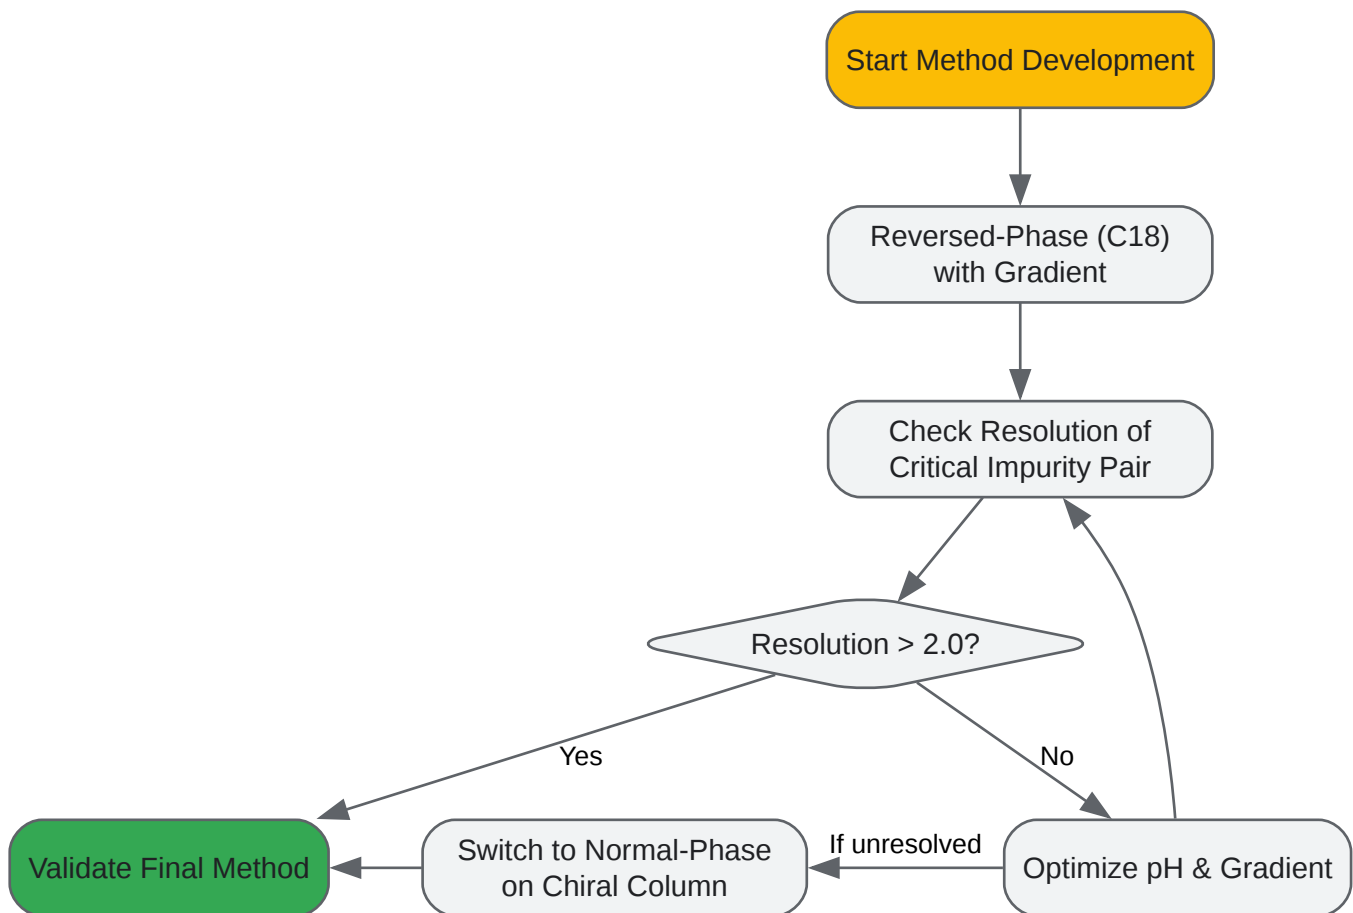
Start Method Development

Reversed-Phase (C18) with Gradient

Check Resolution of Critical Impurity Pair

Resolution > 2.0?

Yes

No

Validate Final Method

Switch to Normal-Phase on Chiral Column

If unresolved

Optimize pH & Gradient